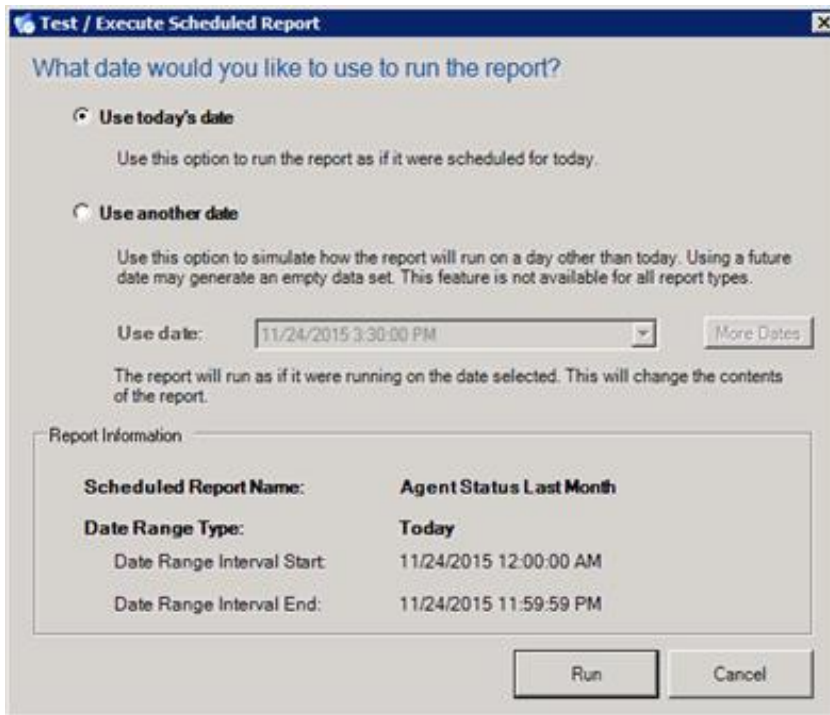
Test / Execute Scheduled Report

What date would you like to use to run the report?

Use today's date

Use this option to run the report as if it were scheduled for today.

Use another date

Use this option to simulate how the report will run on a day other than today. Using a future date may generate an empty data set. This feature is not available for all report types.

Use date: 11/24/2015 3:30:00 PM More Dates

The report will run as if it were running on the date selected. This will change the contents of the report.

Report Information

| | |
|---|---|
| Scheduled Report Name: | Agent Status Last Month |
| Date Range Type: | Today |
| Date Range Interval Start: | 11/24/2015 12:00:00 AM |
| Date Range Interval End: | 11/24/2015 11:59:59 PM |

Run Cancel